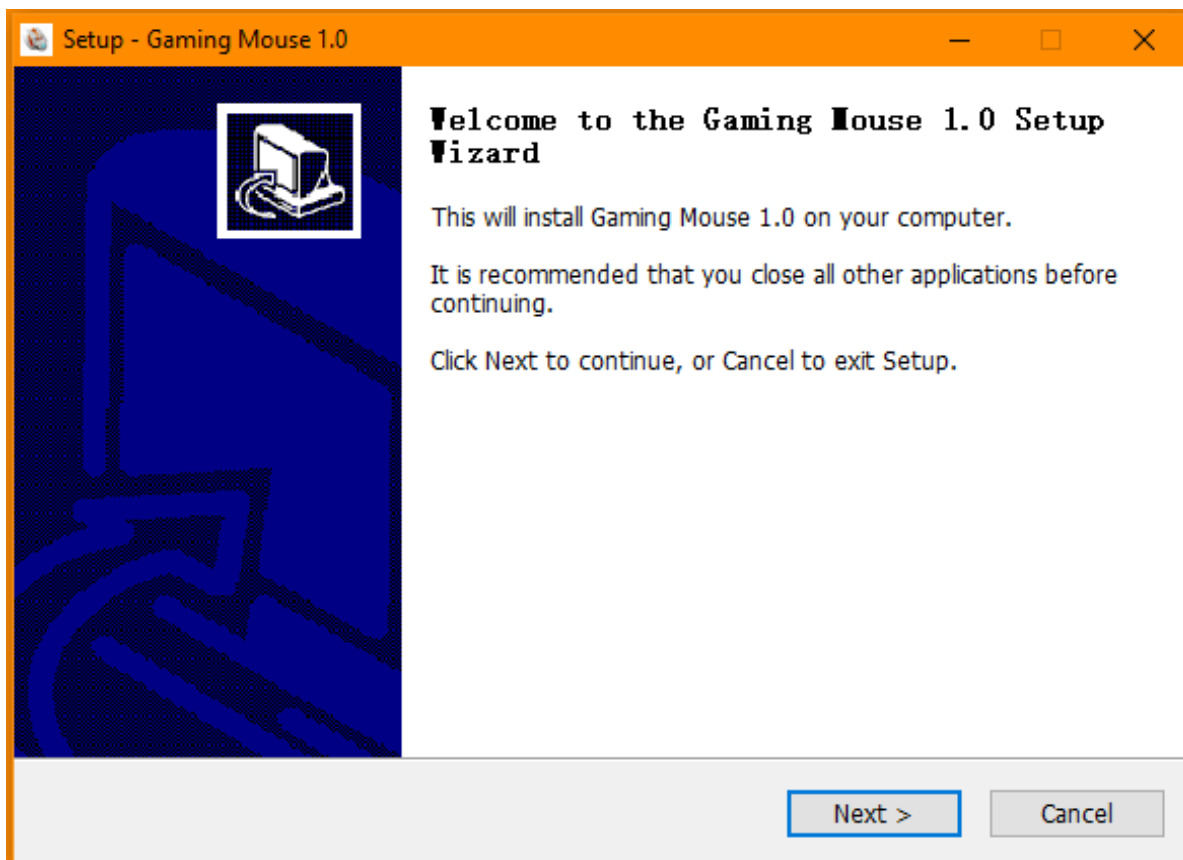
Setup - Gaming Mouse 1.0

Welcome to the Gaming Mouse 1.0 Setup Wizard

This will install Gaming Mouse 1.0 on your computer.

It is recommended that you close all other applications before continuing.

Click Next to continue, or Cancel to exit Setup.

Next >

Cancel